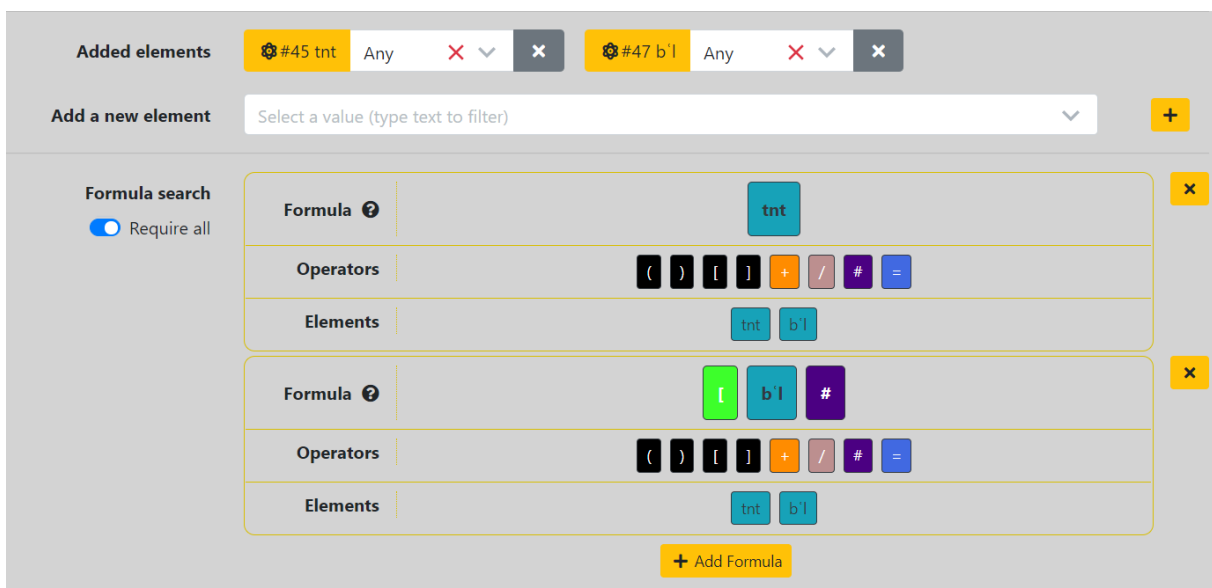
Added elements
#45 tnt
Any
#47 b'l
Any

Add a new element
Select a value (type text to filter)

Formula search
Require all

Formula
tnt
Operators
( ) [ ] + / # =
Elements
tnt b'l

Formula
[ b'l #
Operators
( ) [ ] + / # =
Elements
tnt b'l

Add Formula